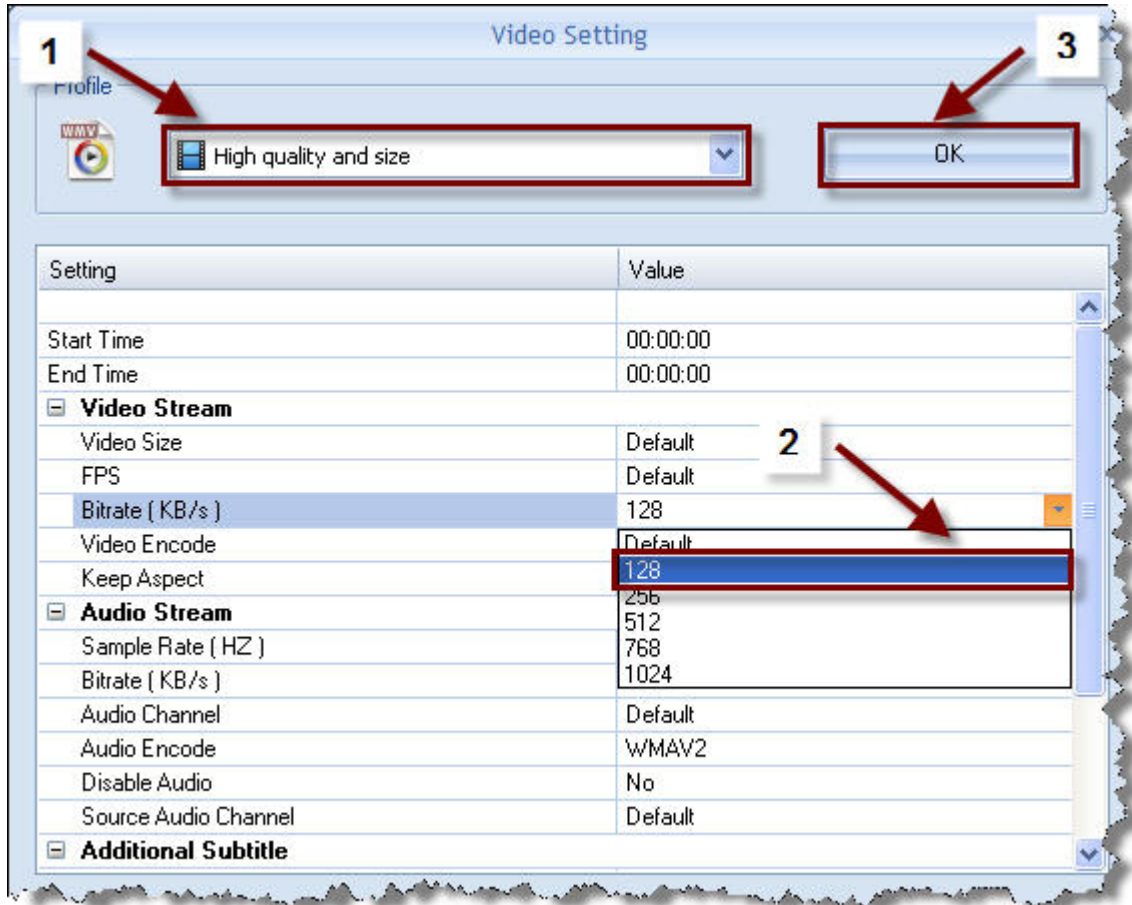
Video Setting

1

3

Profile

WMV

High quality and size

OK

| Setting | Value |
|---|---|
| | |
| Start Time | 00:00:00 |
| End Time | 00:00:00 |
| ⊟ Video Stream | |
| Video Size | Default |
| FPS | Default |
| Bitrate ( KB/s ) | 128 |
| Video Encode | Default |
| Keep Aspect | 128 |
| ⊟ Audio Stream | 256 |
| Sample Rate ( HZ ) | 512 |
| Bitrate ( KB/s ) | 768 |
| | 1024 |
| Audio Channel | Default |
| Audio Encode | WMAV2 |
| Disable Audio | No |
| Source Audio Channel | Default |
| ⊟ Additional Subtitle | |

2